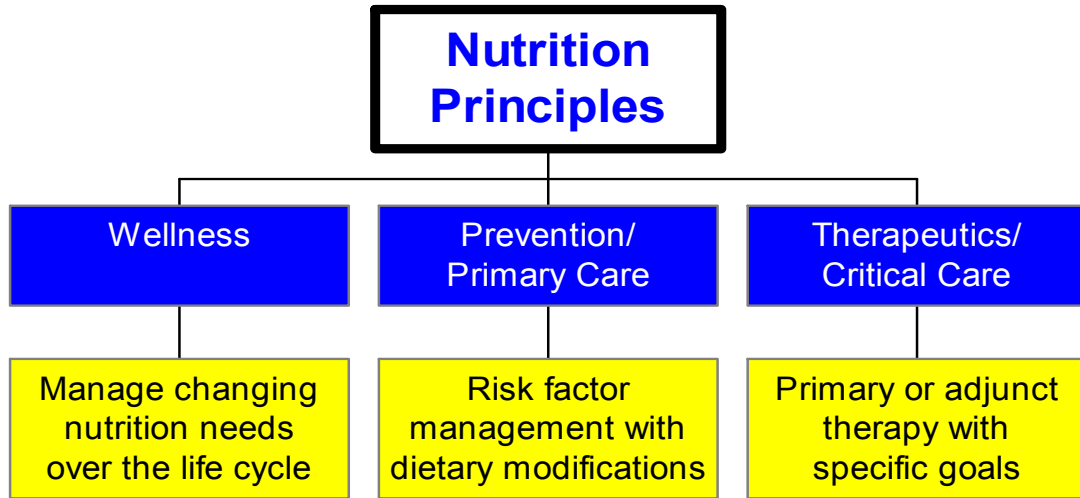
Nutrition Principles

Wellness

Prevention/ Primary Care

Therapeutics/ Critical Care

Manage changing nutrition needs over the life cycle

Risk factor management with dietary modifications

Primary or adjunct therapy with specific goals